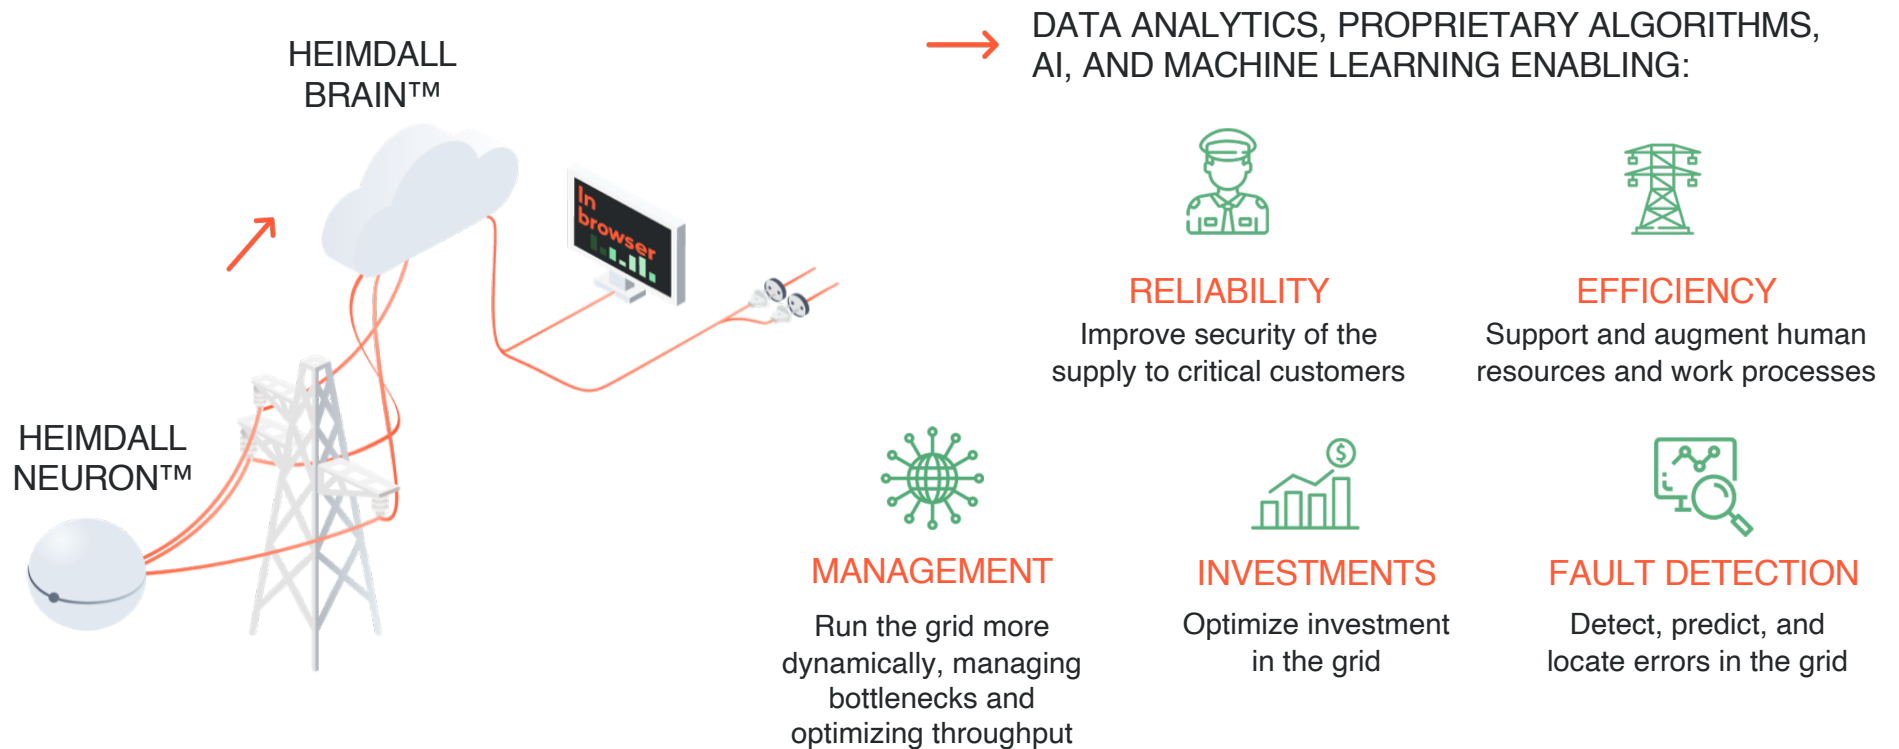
HEIMDALL BRAIN™

In browser

HEIMDALL NEURON™

DATA ANALYTICS, PROPRIETARY ALGORITHMS, AI, AND MACHINE LEARNING ENABLING:

RELIABILITY
Improve security of the supply to critical customers

EFFICIENCY
Support and augment human resources and work processes

MANAGEMENT
Run the grid more dynamically, managing bottlenecks and optimizing throughput

INVESTMENTS
Optimize investment in the grid

FAULT DETECTION
Detect, predict, and locate errors in the grid